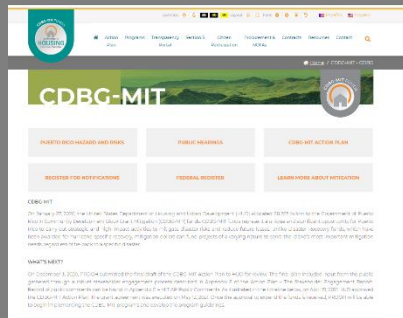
HOUSING

Action Plan | Programs | Transparency Portal | Citizen's Participation | Other Information | Procurements NOFAs | Contacts | Resources | Contact

Home / CDBG-MIT

CDBG-MIT

PUERTO RICO HAZARD AND RISKS

PUBLIC HEARINGS

CDBG-MIT ACTION PLAN

REGISTER FOR NOTIFICATIONS

FEDERAL REGISTER

LEARN MORE ABOUT MITIGATION

CDBG-MIT

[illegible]

WHAT'S NEXT?

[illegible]